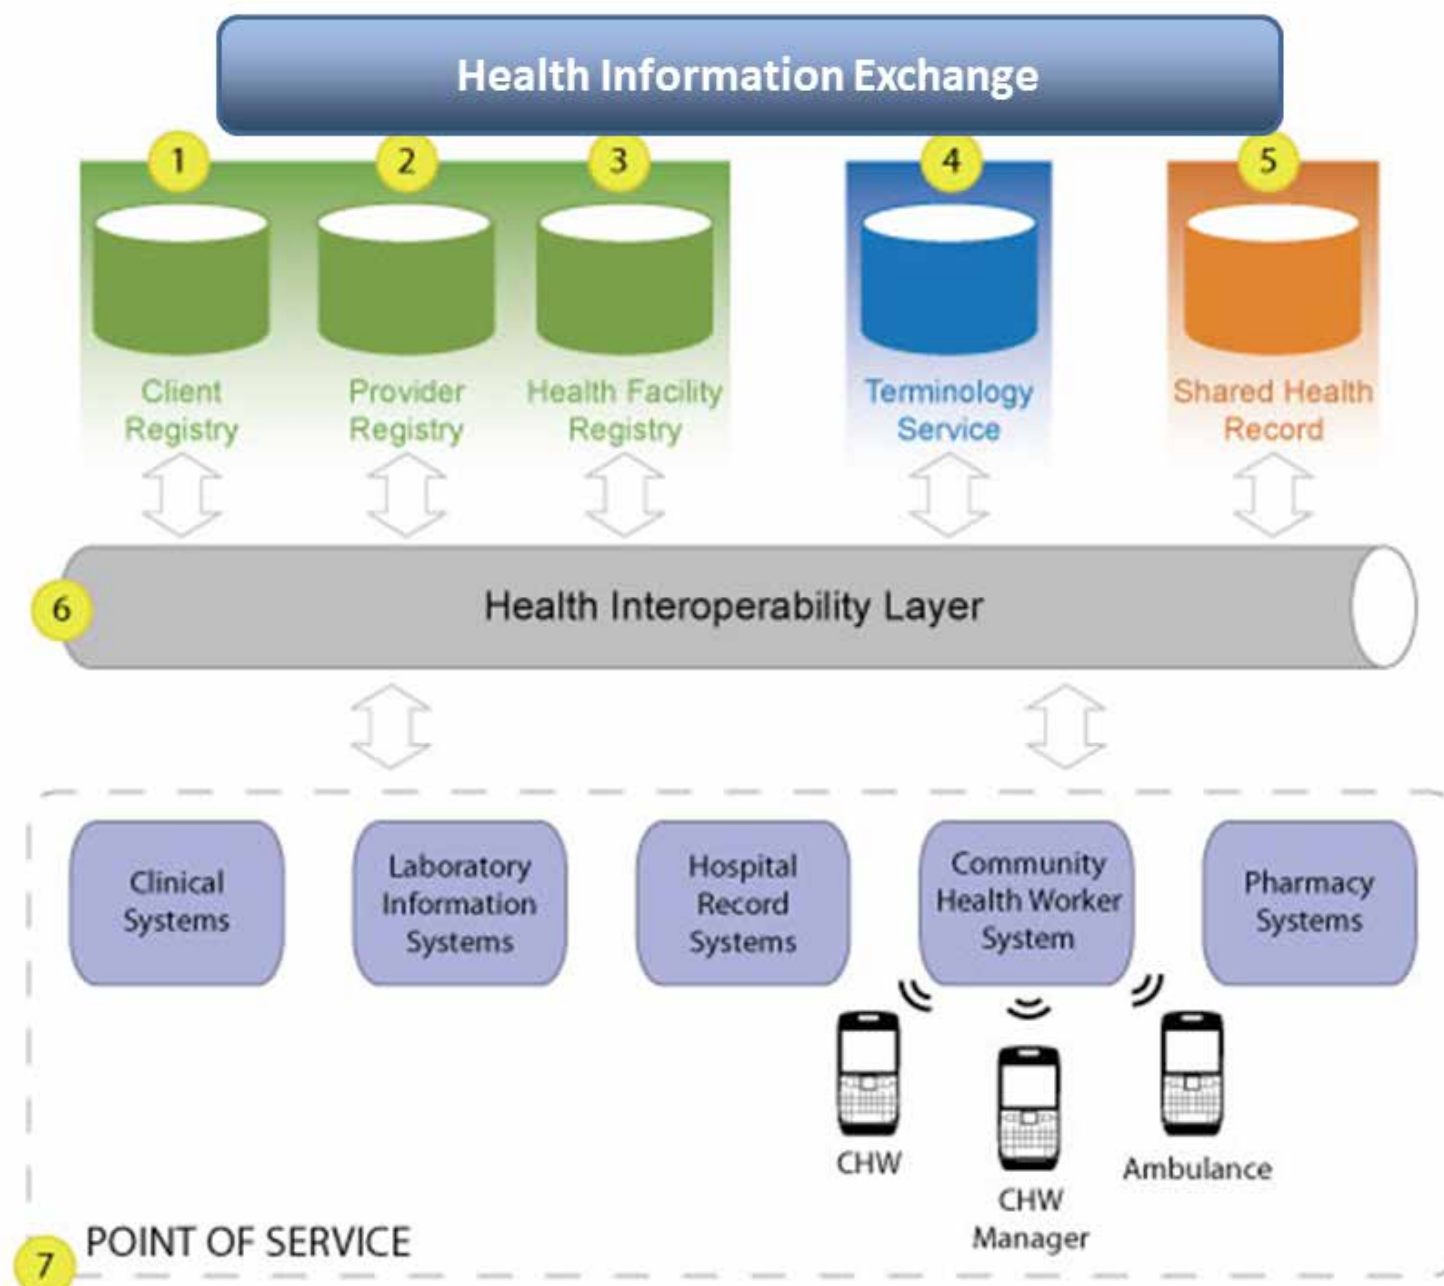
Health Information Exchange

1
Client Registry

2
Provider Registry

3
Health Facility Registry

4
Terminology Service

5
Shared Health Record

6
Health Interoperability Layer

Clinical Systems

Laboratory Information Systems

Hospital Record Systems

Community Health Worker System

Pharmacy Systems

CHW

CHW Manager

Ambulance

7
POINT OF SERVICE